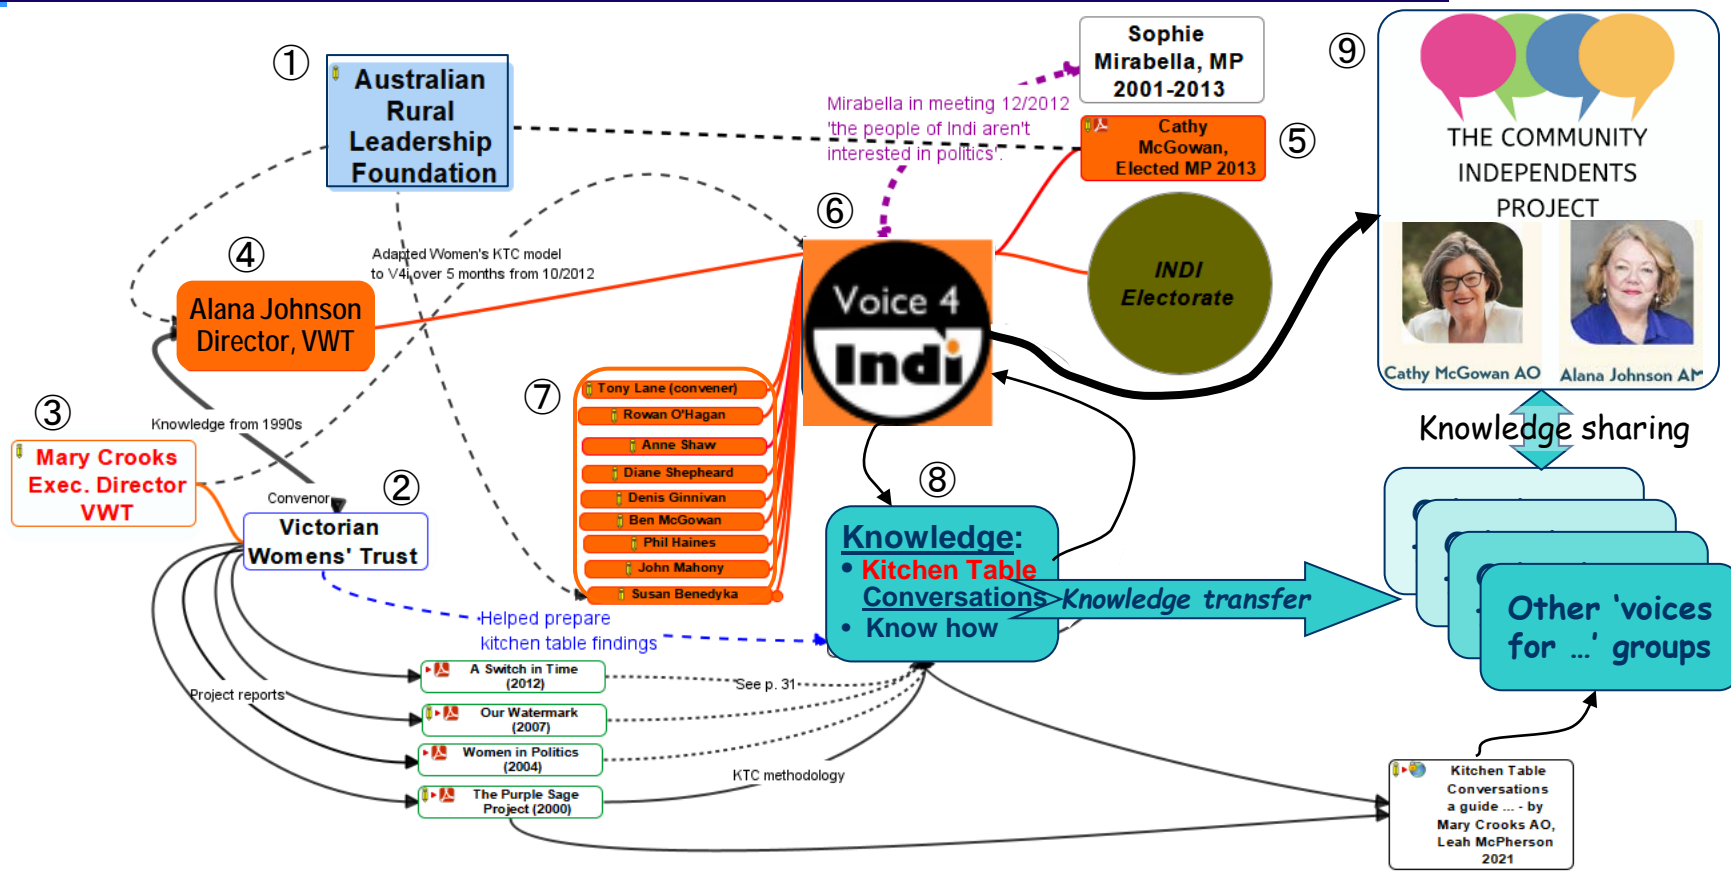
①
Australian Rural Leadership Foundation

Sophie Mirabella, MP 2001-2013

Mirabella in meeting 12/2012 'the people of Indi aren't interested in politics'.

Cathy McGowan, Elected MP 2013
⑤

⑨
THE COMMUNITY INDEPENDENTS PROJECT
Cathy McGowan AO
Alana Johnson AM

⑥
Voice 4 Indi

INDI Electorate

④
Alana Johnson Director, VWT

Adapted Women's KTC model to V4I over 5 months from 10/2012

③
Mary Crooks Exec. Director VWT

Knowledge from 1990s

Convenor
②
Victorian Womens' Trust

⑦
Tony Lane (convener)
Rowan O'Hagan
Anne Shaw
Diane Shepheard
Denis Ginnivan
Ben McGowan
Phil Haines
John Mahony
Susan Benedyka

Knowledge sharing

⑧
Knowledge:
• Kitchen Table Conversations
• Know how

Knowledge transfer

Other 'voices for ...' groups

Helped prepare kitchen table findings

A Switch in Time (2012)
See p. 31
Our Watermark (2007)
Women in Politics (2004)
The Purple Sage Project (2000)

Project reports

KTC methodology

Kitchen Table Conversations a guide ... - by Mary Crooks AO, Leah McPherson 2021